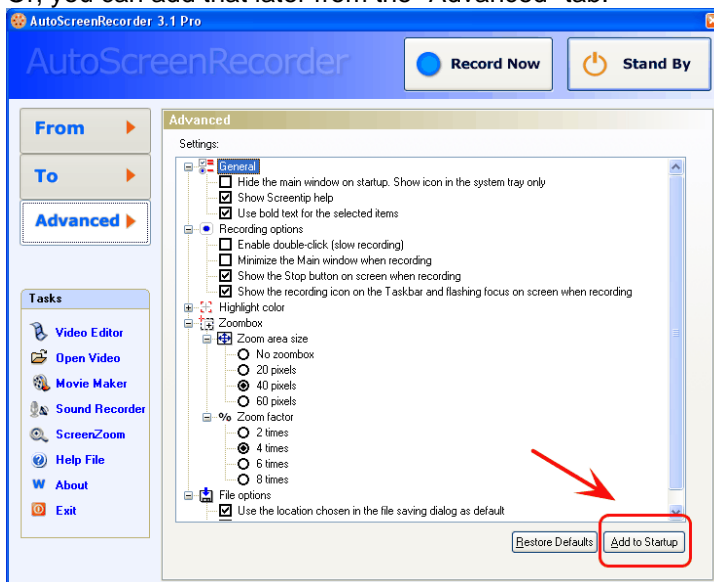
Or, you can add that later from the "Advanced" tab.

AutoScreenRecorder 3.1 Pro

AutoScreenRecorder

Record Now

Stand By

From

To

Advanced

Tasks

Video Editor

Open Video

Movie Maker

Sound Recorder

ScreenZoom

Help File

About

Exit

Advanced

Settings:

General

Hide the main window on startup. Show icon in the system tray only

Show Screentip help

Use bold text for the selected items

Recording options

Enable double-click (slow recording)

Minimize the Main window when recording

Show the Stop button on screen when recording

Show the recording icon on the Taskbar and flashing focus on screen when recording

Highlight color

Zoombox

Zoom area size

No zoombox

20 pixels

40 pixels

60 pixels

Zoom factor

2 times

4 times

6 times

8 times

File options

Use the location chosen in the file saving dialog as default

Restore Defaults

Add to Startup